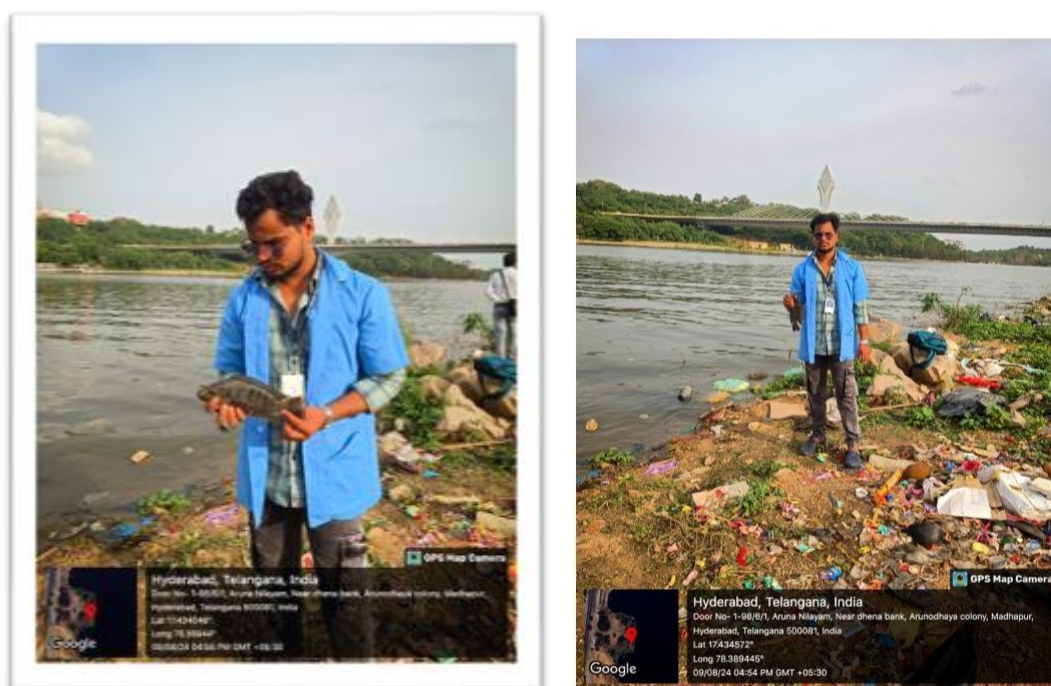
GPS Map Camera

Google

Hyderabad, Telangana, India

Door No- 1-98/6/1, Aruna Nilayam, Near dhena bank, Arunodhaya colony, Madhapur, Hyderabad, Telangana 500081, India

Lat 17.434546°

Long 78.389444°

09/08/24 04:56 PM GMT +05:30

GPS Map Camera

Google

Hyderabad, Telangana, India

Door No- 1-98/6/1, Aruna Nilayam, Near dhena bank, Arunodhaya colony, Madhapur, Hyderabad, Telangana 500081, India

Lat 17.434572°

Long 78.389445°

09/08/24 04:54 PM GMT +05:30